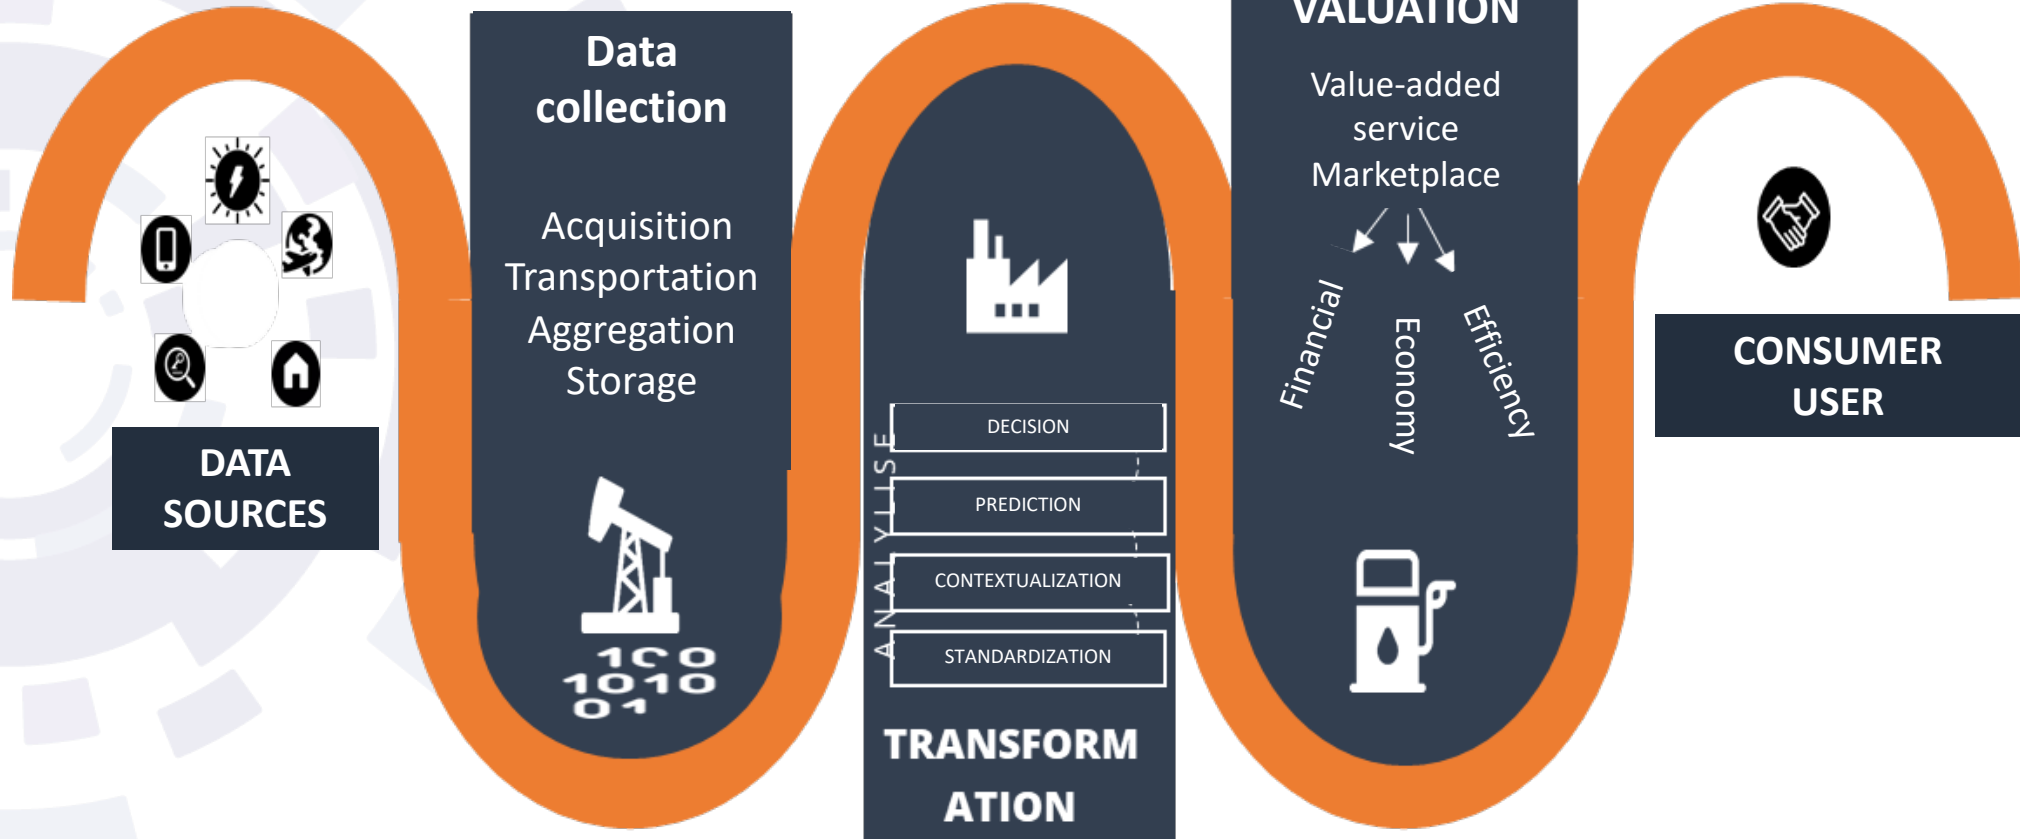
DATA SOURCES

Data collection

Acquisition
Transportation
Aggregation
Storage

1CO
1010
01

ANALYSE

DECISION

PREDICTION

CONTEXTUALIZATION

STANDARDIZATION

TRANSFORMATION

VALUATION

Value-added service Marketplace

Financial

Economy

Efficiency

CONSUMER USER